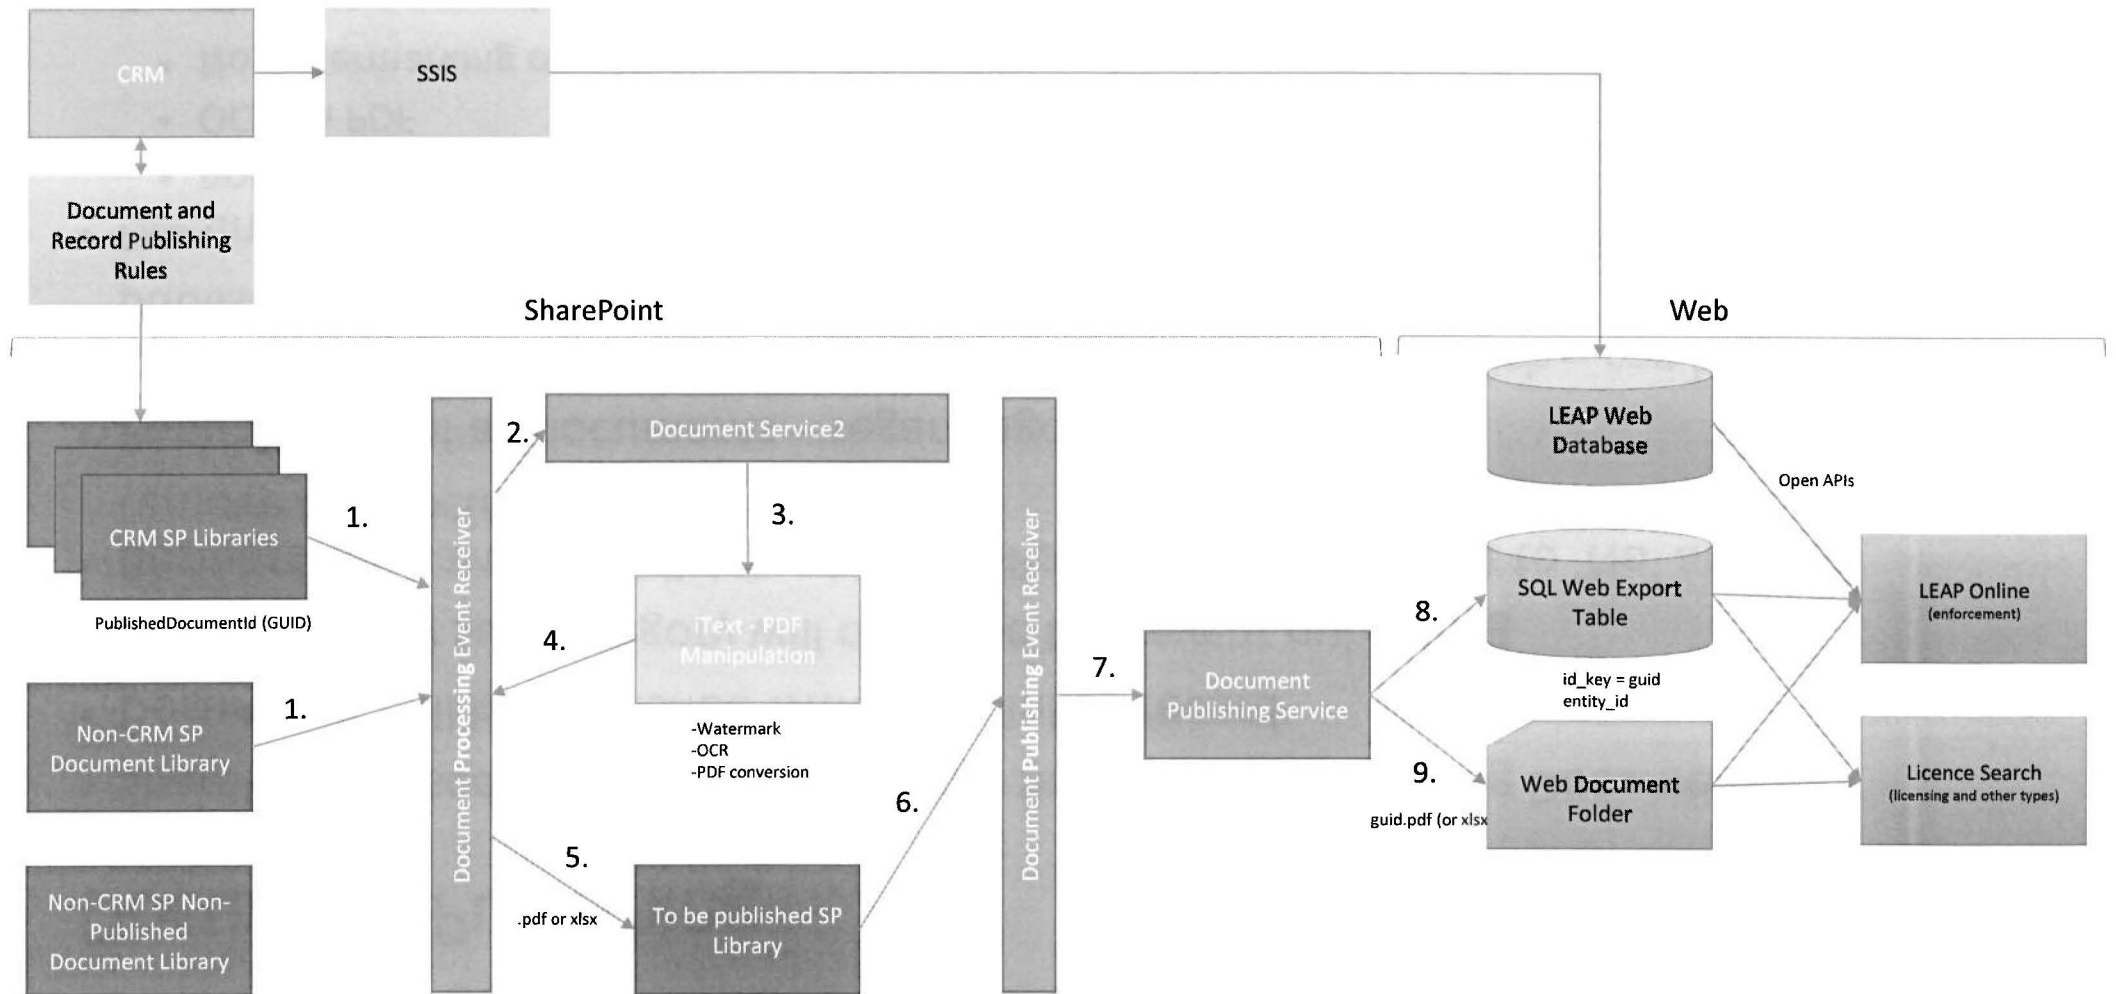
CRM

SSIS

Document and Record Publishing Rules

SharePoint

Web

CRM SP Libraries

PublishedDocumentId (GUID)

1.

Non-CRM SP Document Library

1.

Non-CRM SP Non-Published Document Library

Document Processing Event Receiver

2.

Document Service2

3.

iText - PDF Manipulation

4.

-Watermark
-OCR
-PDF conversion

5.

.pdf or xlsx

To be published SP Library

6.

Document Publishing Event Receiver

7.

Document Publishing Service

LEAP Web Database

Open APIs

8.

SQL Web Export Table

id_key = guid
entity_id

9.

guid.pdf (or xlsx

Web Document Folder

LEAP Online
(enforcement)

Licence Search
(licensing and other types)